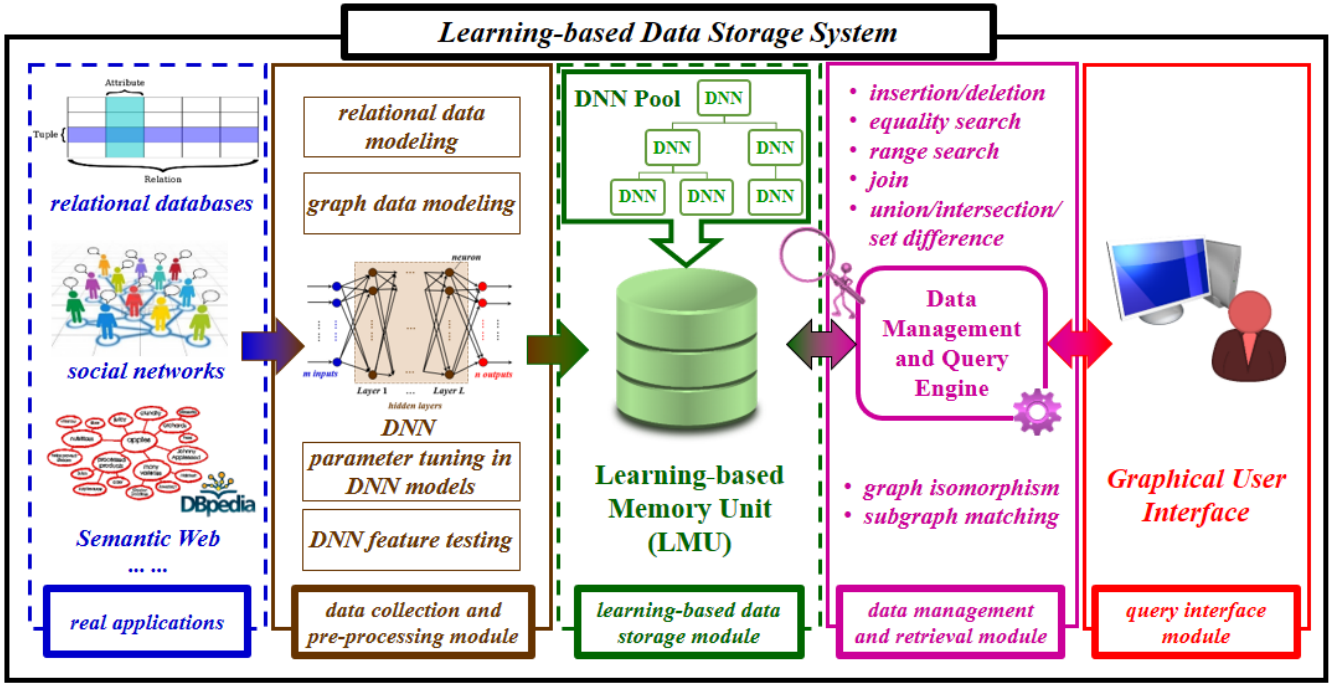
Learning-based Data Storage System

Attribute

Tuple

Relation

relational databases

social networks

DBpedia

Semantic Web

... ...

real applications

relational data modeling

graph data modeling

neuron

m inputs

Layer 1

...

Layer L

n outputs

hidden layers

DNN

parameter tuning in DNN models

DNN feature testing

data collection and pre-processing module

DNN Pool

DNN

DNN

DNN

DNN

DNN

DNN

Learning-based Memory Unit (LMU)

learning-based data storage module

• insertion/deletion
• equality search
• range search
• join
• union/intersection/ set difference

Data Management and Query Engine

• graph isomorphism
• subgraph matching

data management and retrieval module

Graphical User Interface

query interface module